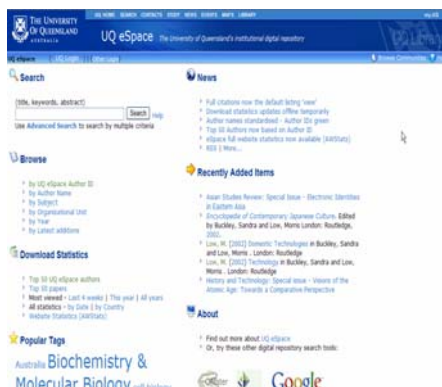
THE UNIVERSITY OF QUEENSLAND AUSTRALIA

UQ HOME SEARCH CONTACTS STUDY NEWS EVENTS MAPS LIBRARY

UQ eSpace The University of Queensland's institutional digital repository

UQ eSpace | UQ Login | Other Login

Browse Communities

Search

[title, keywords, abstract]

Search Help

Use Advanced Search to search by multiple criteria

Browse

by UQ eSpace Author ID
by Author Name
by Subject
by Organisational Unit
by Year
by Latest additions

Download Statistics

Top 50 UQ eSpace authors
Top 50 papers
Most viewed - Last 4 weeks | This year | All years
All statistics - by Date | by Country
Website Statistics (AWStats)

Popular Tags

Australia Biochemistry & Molecular Biology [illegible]

News

Full citations now the default listing 'view'
Download statistics update offline temporarily
Author names standardised - Author IDs given
Top 50 Authors now based on Author ID
eSpace full website statistics now available (AWStats)
RSS | More...

Recently Added Items

Asian Studies Review: Special Issue - Electronic Identities in Eastern Asia
Encyclopedia of Contemporary Japanese Culture. Edited by Buckley, Sandra and Low, Morris London: Routledge, 2002.
Low, M. (2002) Domestic Technologies in Buckley, Sandra and Low, Morris . London : Routledge
Low, M. (2002) Technology in Buckley, Sandra and Low, Morris . London : Routledge
History and Technology: Special issue - Visions of the Atomic Age: Towards a Comparative Perspective

About

Find out more about UQ eSpace
Or, try these other digital repository search tools:

Google